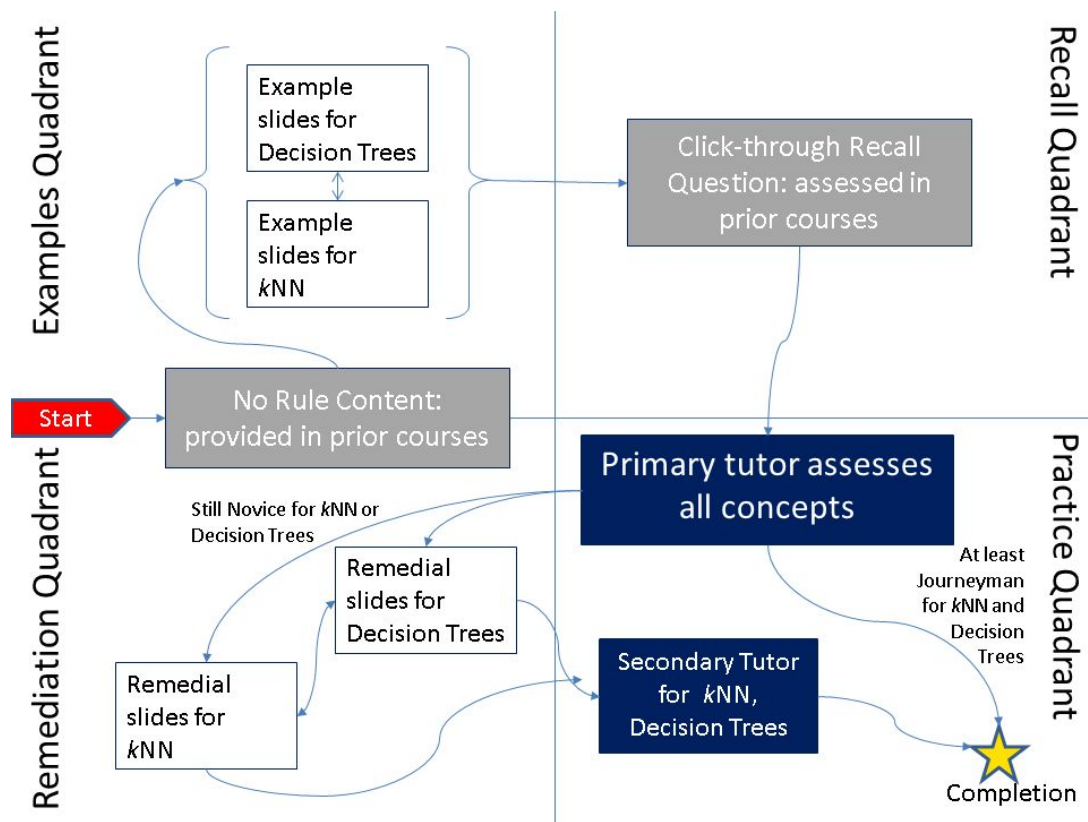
Examples Quadrant

Recall Quadrant

Example slides for Decision Trees

Example slides for $k$NN

Click-through Recall Question: assessed in prior courses

Start

No Rule Content: provided in prior courses

Remediation Quadrant

Practice Quadrant

Primary tutor assesses all concepts

Still Novice for $k$NN or Decision Trees

Remedial slides for Decision Trees

At least Journeyman for $k$NN and Decision Trees

Remedial slides for $k$NN

Secondary Tutor for $k$NN, Decision Trees

Completion